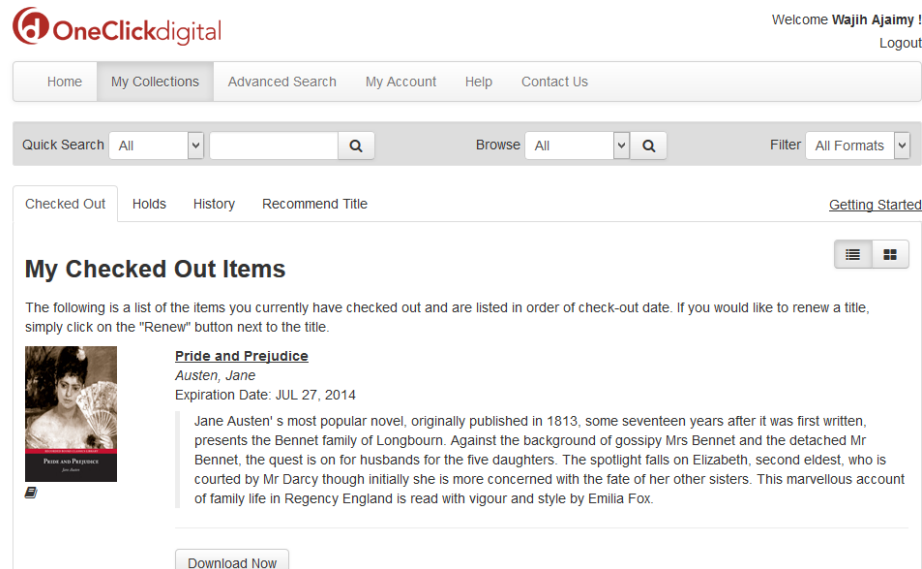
OneClickdigital

Welcome Wajih Ajaimy !
Logout

Home My Collections Advanced Search My Account Help Contact Us

Quick Search All

Browse All

Filter All Formats

Checked Out Holds History Recommend Title

Getting Started

My Checked Out Items

The following is a list of the items you currently have checked out and are listed in order of check-out date. If you would like to renew a title, simply click on the "Renew" button next to the title.

Pride and Prejudice
Jane Austen

Pride and Prejudice
Austen, Jane
Expiration Date: JUL 27, 2014

Jane Austen' s most popular novel, originally published in 1813, some seventeen years after it was first written, presents the Bennet family of Longbourn. Against the background of gossipy Mrs Bennet and the detached Mr Bennet, the quest is on for husbands for the five daughters. The spotlight falls on Elizabeth, second eldest, who is courted by Mr Darcy though initially she is more concerned with the fate of her other sisters. This marvellous account of family life in Regency England is read with vigour and style by Emilia Fox.

Download Now